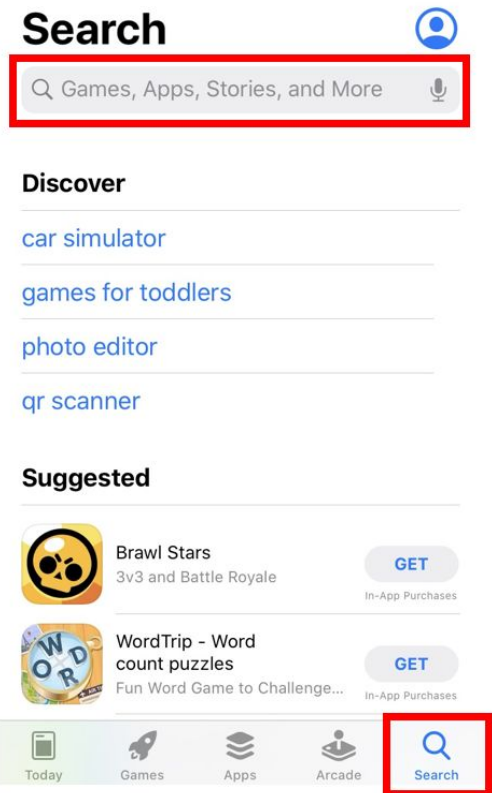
Search

Games, Apps, Stories, and More

Discover

car simulator

games for toddlers

photo editor

qr scanner

Suggested

Brawl Stars
3v3 and Battle Royale
GET
In-App Purchases

WordTrip - Word count puzzles
Fun Word Game to Challenge...
GET
In-App Purchases

Today
Games
Apps
Arcade
Search